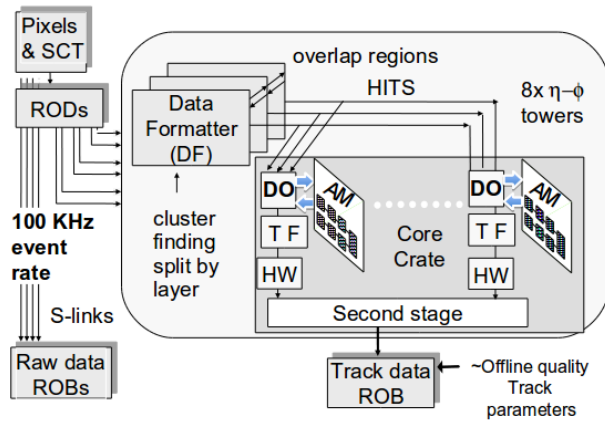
Pixels & SCT

RODs

100 KHz event rate

S-links

Raw data ROBs

overlap regions

HITS

$8x\ \eta-\phi$ towers

Data Formatter (DF)

cluster finding split by layer

DO

AM

T F

HW

Core Crate

DO

AM

T F

HW

Second stage

Track data ROB

~Offline quality Track parameters